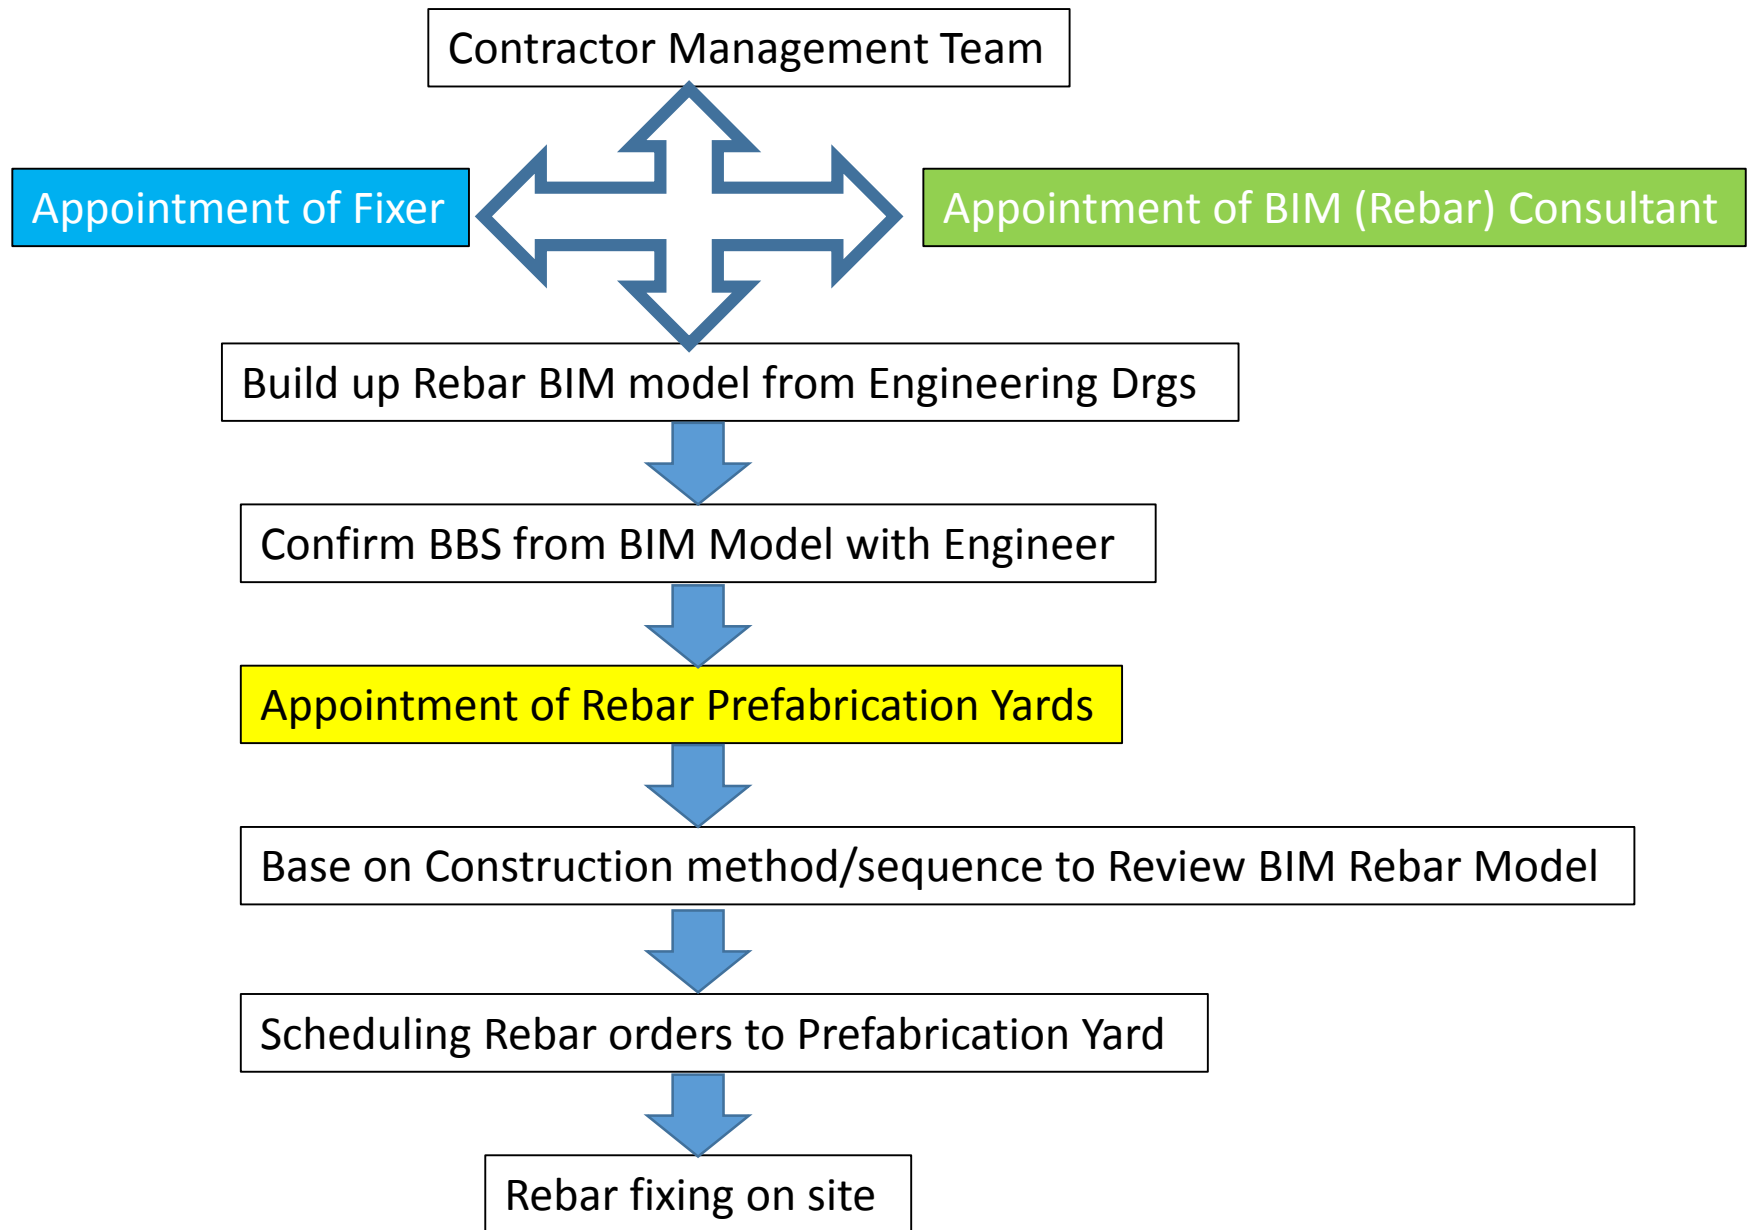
Contractor Management Team

Appointment of Fixer

Appointment of BIM (Rebar) Consultant

Build up Rebar BIM model from Engineering Drgs

Confirm BBS from BIM Model with Engineer

Appointment of Rebar Prefabrication Yards

Base on Construction method/sequence to Review BIM Rebar Model

Scheduling Rebar orders to Prefabrication Yard

Rebar fixing on site